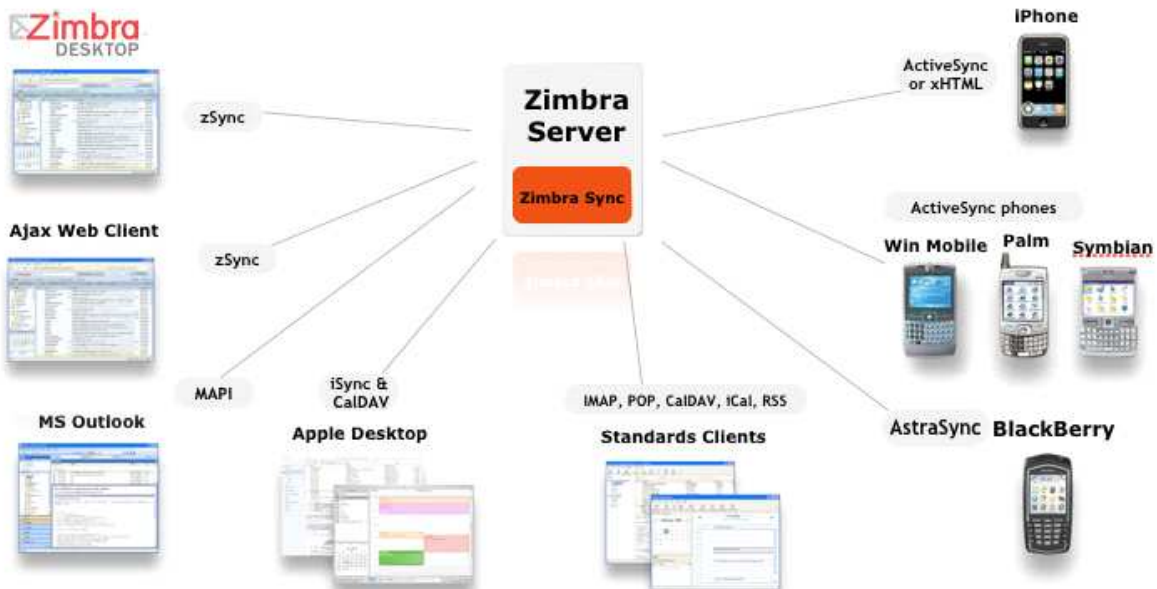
Zimbra DESKTOP

zSync

Ajax Web Client

zSync

MAPI

MS Outlook

iSync & CalDAV

Apple Desktop

Zimbra Server

Zimbra Sync

IMAP, POP, CalDAV, iCal, RSS

Standards Clients

iPhone

ActiveSync or xHTML

ActiveSync phones

Win Mobile

Palm

Symbian

AstraSync

BlackBerry